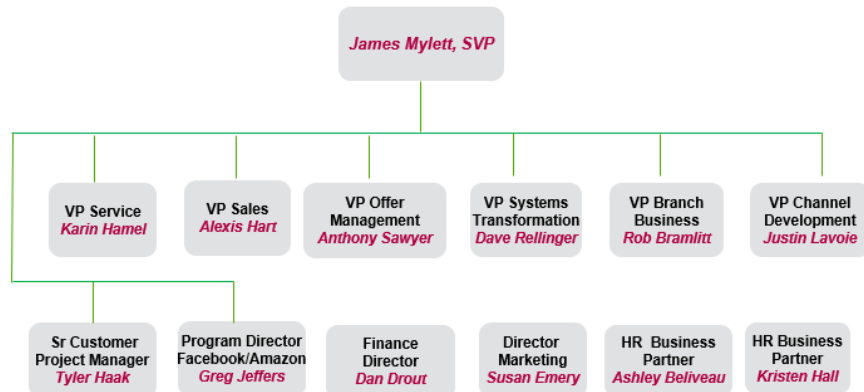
James Mylett, SVP

VP Service
Karin Hamel

VP Sales
Alexis Hart

VP Offer Management
Anthony Sawyer

VP Systems Transformation
Dave Rellinger

VP Branch Business
Rob Bramlitt

VP Channel Development
Justin Lavoie

Sr Customer Project Manager
Tyler Haak

Program Director Facebook/Amazon
Greg Jeffers

Finance Director
Dan Drout

Director Marketing
Susan Emery

HR Business Partner
Ashley Beliveau

HR Business Partner
Kristen Hall